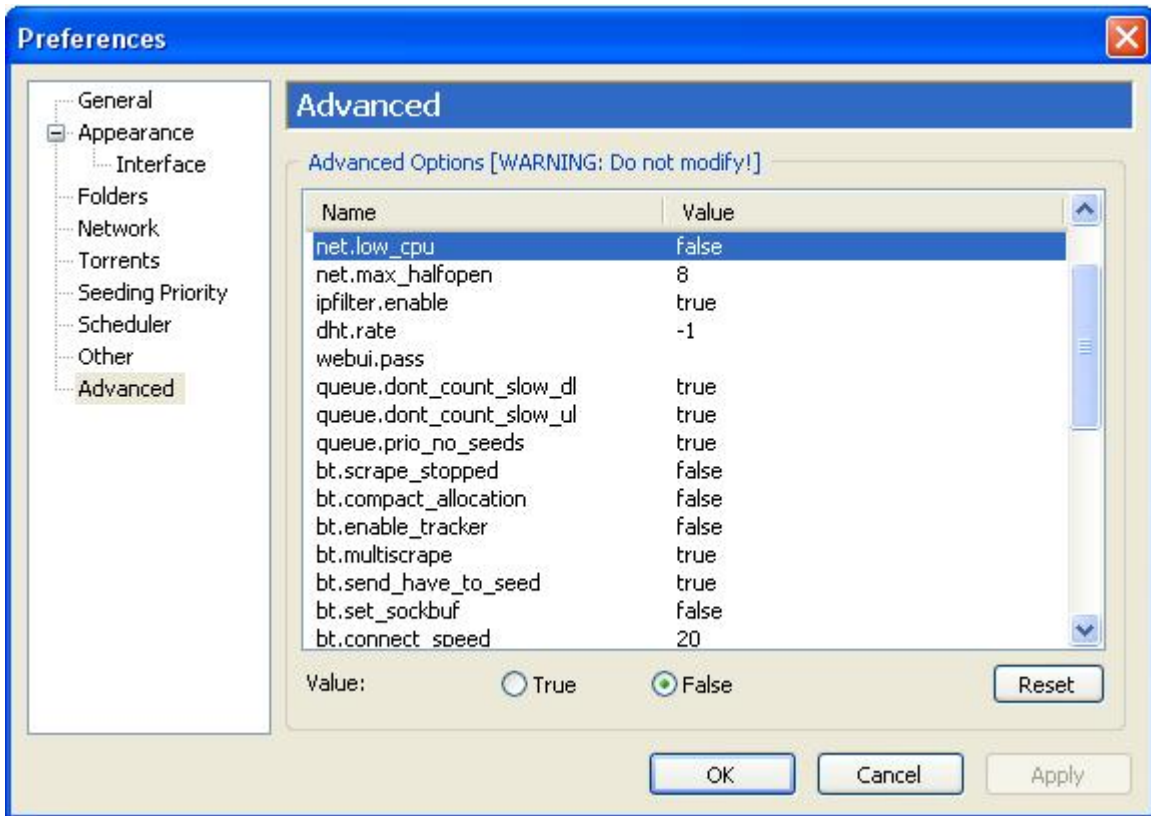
Preferences

General
Appearance
Interface
Folders
Network
Torrents
Seeding Priority
Scheduler
Other
Advanced

Advanced

Advanced Options [WARNING: Do not modify!]

| Name | Value |
|---|---|
| net.low_cpu | false |
| net.max_halfopen | 8 |
| ipfilter.enable | true |
| dht.rate | -1 |
| webui.pass | |
| queue.dont_count_slow_dl | true |
| queue.dont_count_slow_ul | true |
| queue.prio_no_seeds | true |
| bt.scrape_stopped | false |
| bt.compact_allocation | false |
| bt.enable_tracker | false |
| bt.multiscrape | true |
| bt.send_have_to_seed | true |
| bt.set_sockbuf | false |
| bt.connect_speed | 20 |

Value: True False Reset

OK Cancel Apply